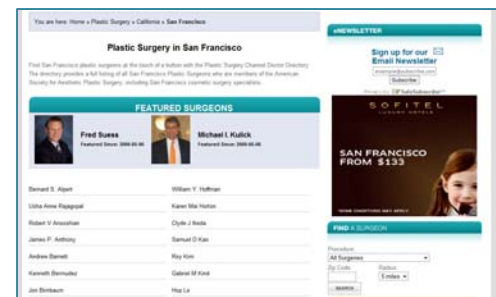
You are here: Home » Plastic Surgery » California » San Francisco

Plastic Surgery in San Francisco

Find San Francisco plastic surgeons at the touch of a button with the Plastic Surgery Channel Doctor Directory. The directory provides a full listing of all San Francisco Plastic Surgeons who are members of the American Society for Aesthetic Plastic Surgery, including San Francisco cosmetic surgery specialists.

FEATURED SURGEONS

Fred Suess
Featured Since: 2008-05-06

Michael I. Kulick
Featured Since: 2008-05-06

Bernard S. Alpert
Usha Anne Rajagopal
Robert V Aroonian
James P. Anthony
Andrew Barnett
Kenneth Bermudez
Jon Birnbaum

William Y. Hoffman
Karen Mai Horton
Clyde J Ikeda
Samuel D Kao
Roy Kim
Gabriel M Kind
Hop Le

eNEWSLETTER

Sign up for our Email Newsletter

Subscribe

SOFITEL
LUXURY HOTELS

SAN FRANCISCO
FROM $133

FIND A SURGEON

Procedure
All Surgeries
Zip Code
Radius
5 miles
SEARCH